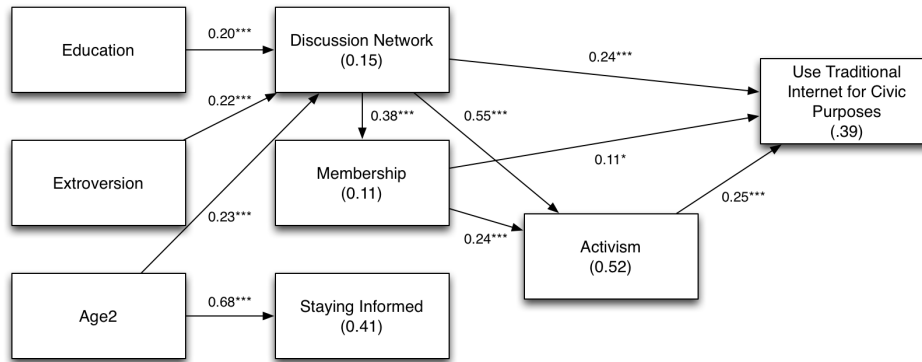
Education

0.20***

Discussion Network
(0.15)

0.24***

Use Traditional Internet for Civic Purposes
(.39)

0.22***

0.38***

0.55***

Extroversion

Membership
(0.11)

0.11*

0.23***

0.25***

0.24***

Activism
(0.52)

Age2

0.68***

Staying Informed
(0.41)